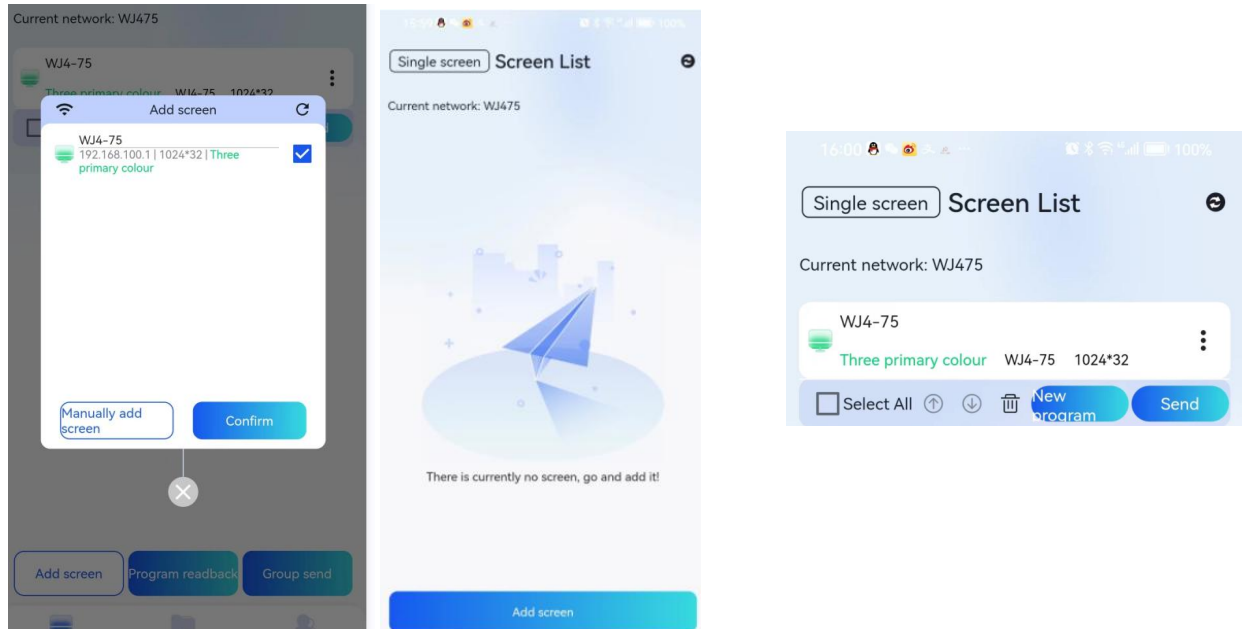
Current network: WJ475

WJ4-75

Three primary colour WJ4-75 1024*32

Add screen

WJ4-75
192.168.100.1 | 1024*32 | Three primary colour

Manually add screen

Confirm

Add screen

Program readback

Group send

15:59

100%

Single screen

Screen List

Current network: WJ475

There is currently no screen, go and add it!

Add screen

16:00

100%

Single screen

Screen List

Current network: WJ475

WJ4-75

Three primary colour WJ4-75 1024*32

Select All

New program

Send